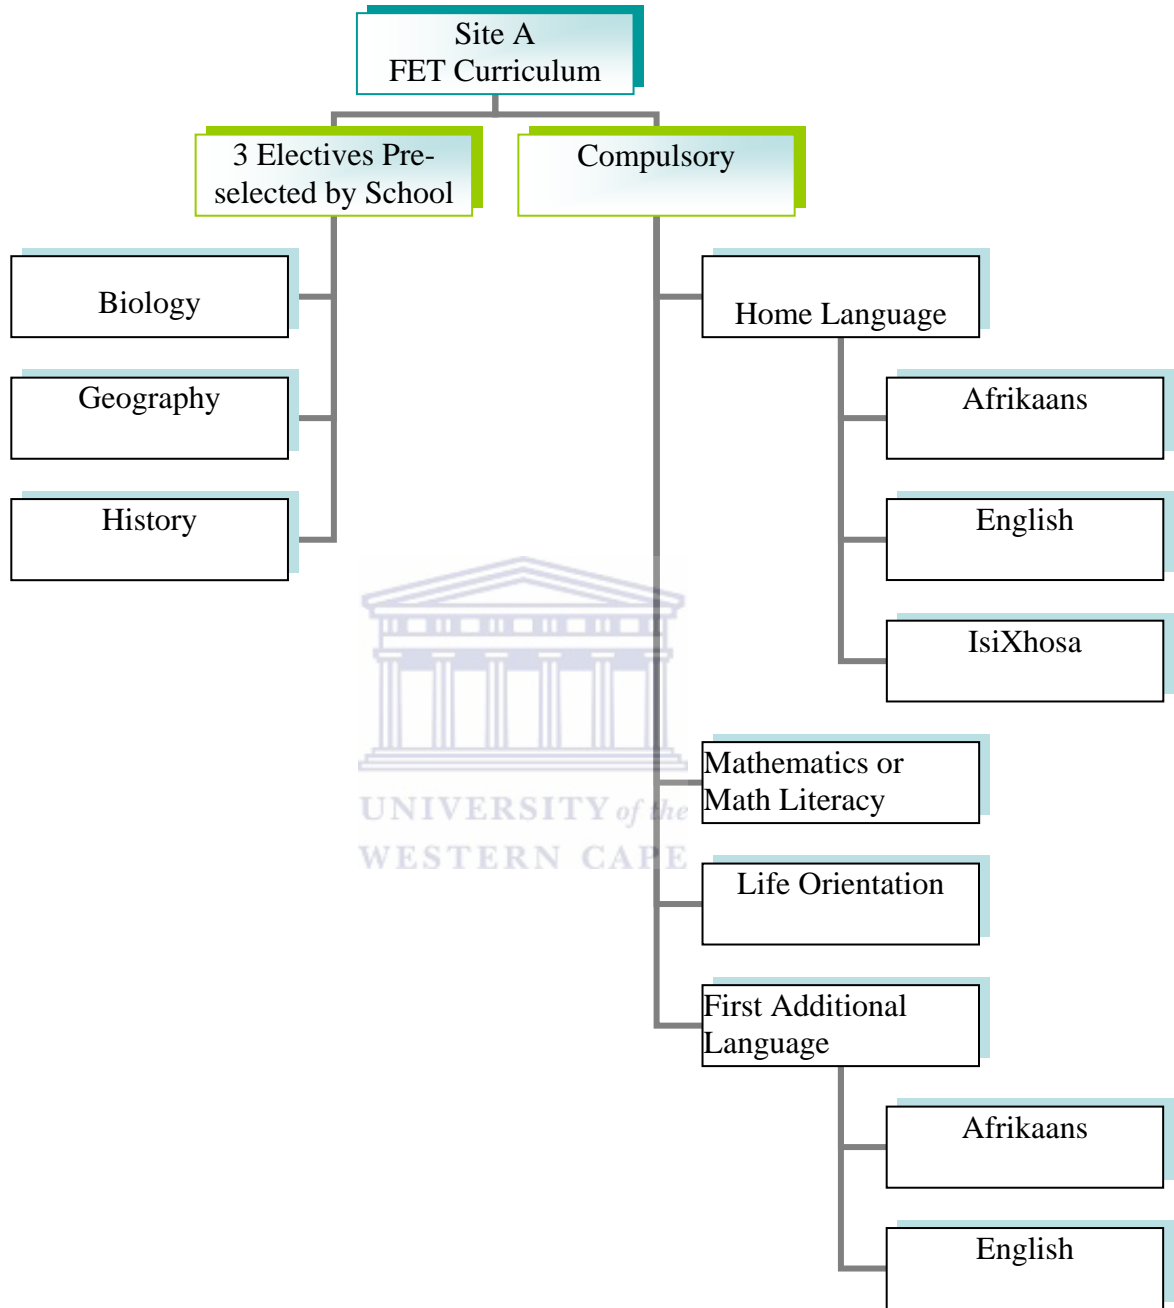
Site A
FET Curriculum

3 Electives Preselected by School

Compulsory

Biology

Geography

History

Home Language

Afrikaans

English

IsiXhosa

Mathematics or Math Literacy

Life Orientation

First Additional Language

Afrikaans

English

UNIVERSITY of the
WESTERN CAPE